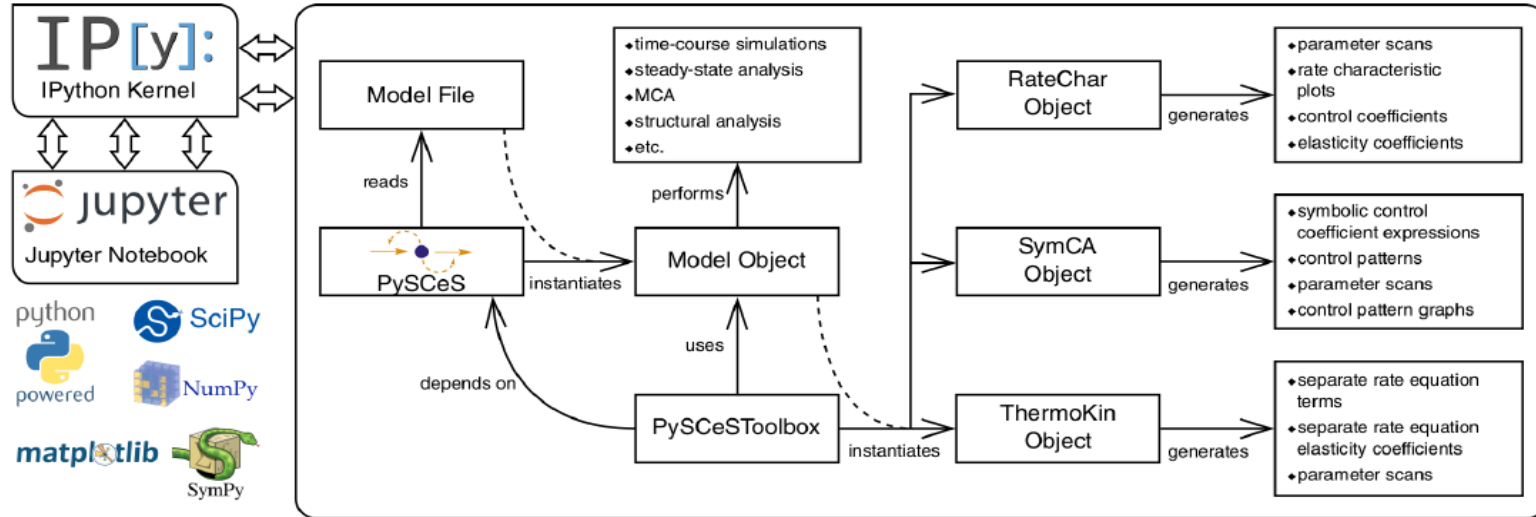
IP[y]:
IPython Kernel

jupyter
Jupyter Notebook

python powered
SciPy
NumPy
matplotlib
SymPy

Model File
reads
PySCeS
instantiates
Model Object
performs
• time-course simulations
• steady-state analysis
• MCA
• structural analysis
• etc.
uses
depends on
PySCeSToolbox
instantiates

RateChar Object
generates
• parameter scans
• rate characteristic plots
• control coefficients
• elasticity coefficients

SymCA Object
generates
• symbolic control coefficient expressions
• control patterns
• parameter scans
• control pattern graphs

ThermoKin Object
generates
• separate rate equation terms
• separate rate equation elasticity coefficients
• parameter scans